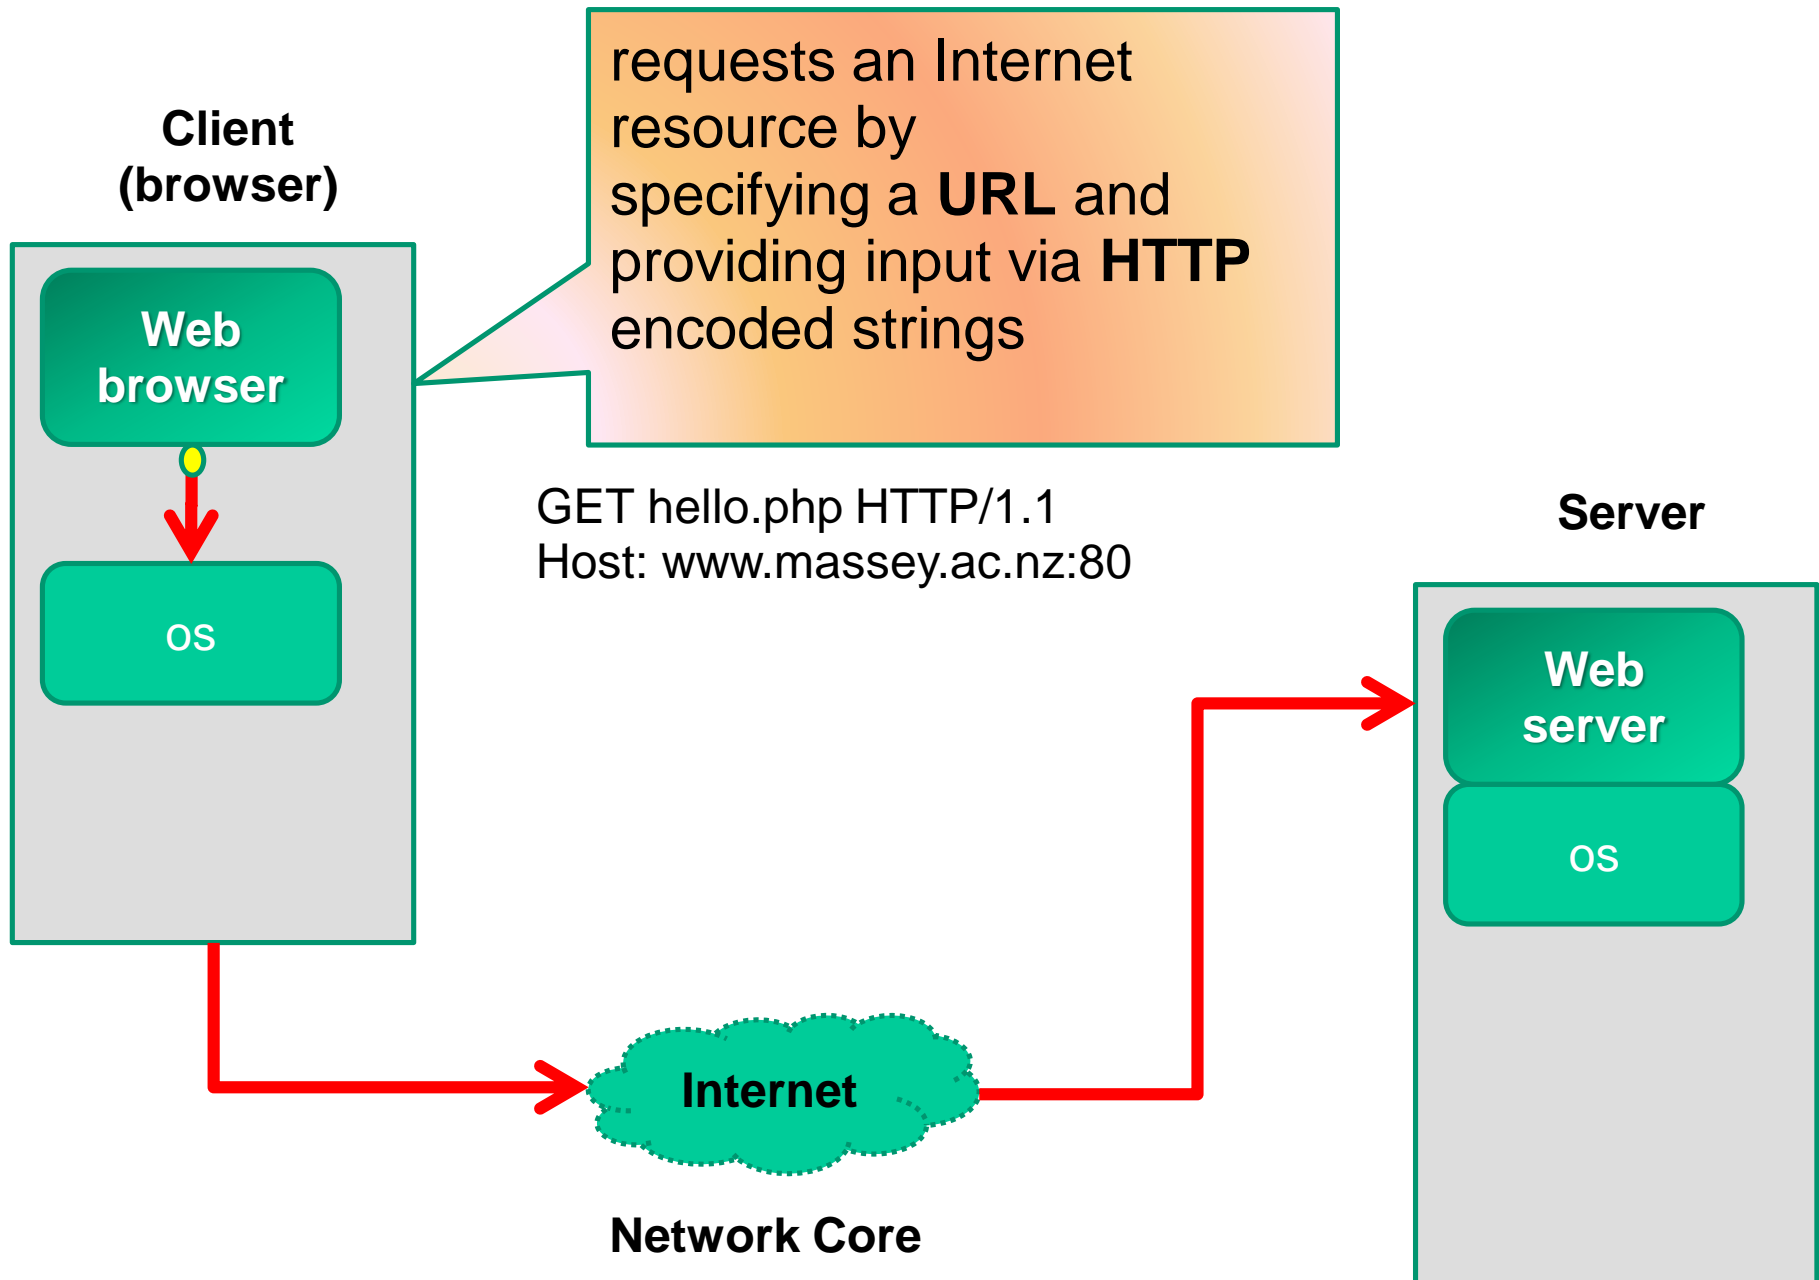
Client (browser)

Web browser

OS

requests an Internet resource by specifying a **URL** and providing input via **HTTP** encoded strings

GET hello.php HTTP/1.1
Host: www.massey.ac.nz:80

Server

Web server

OS

Internet

Network Core